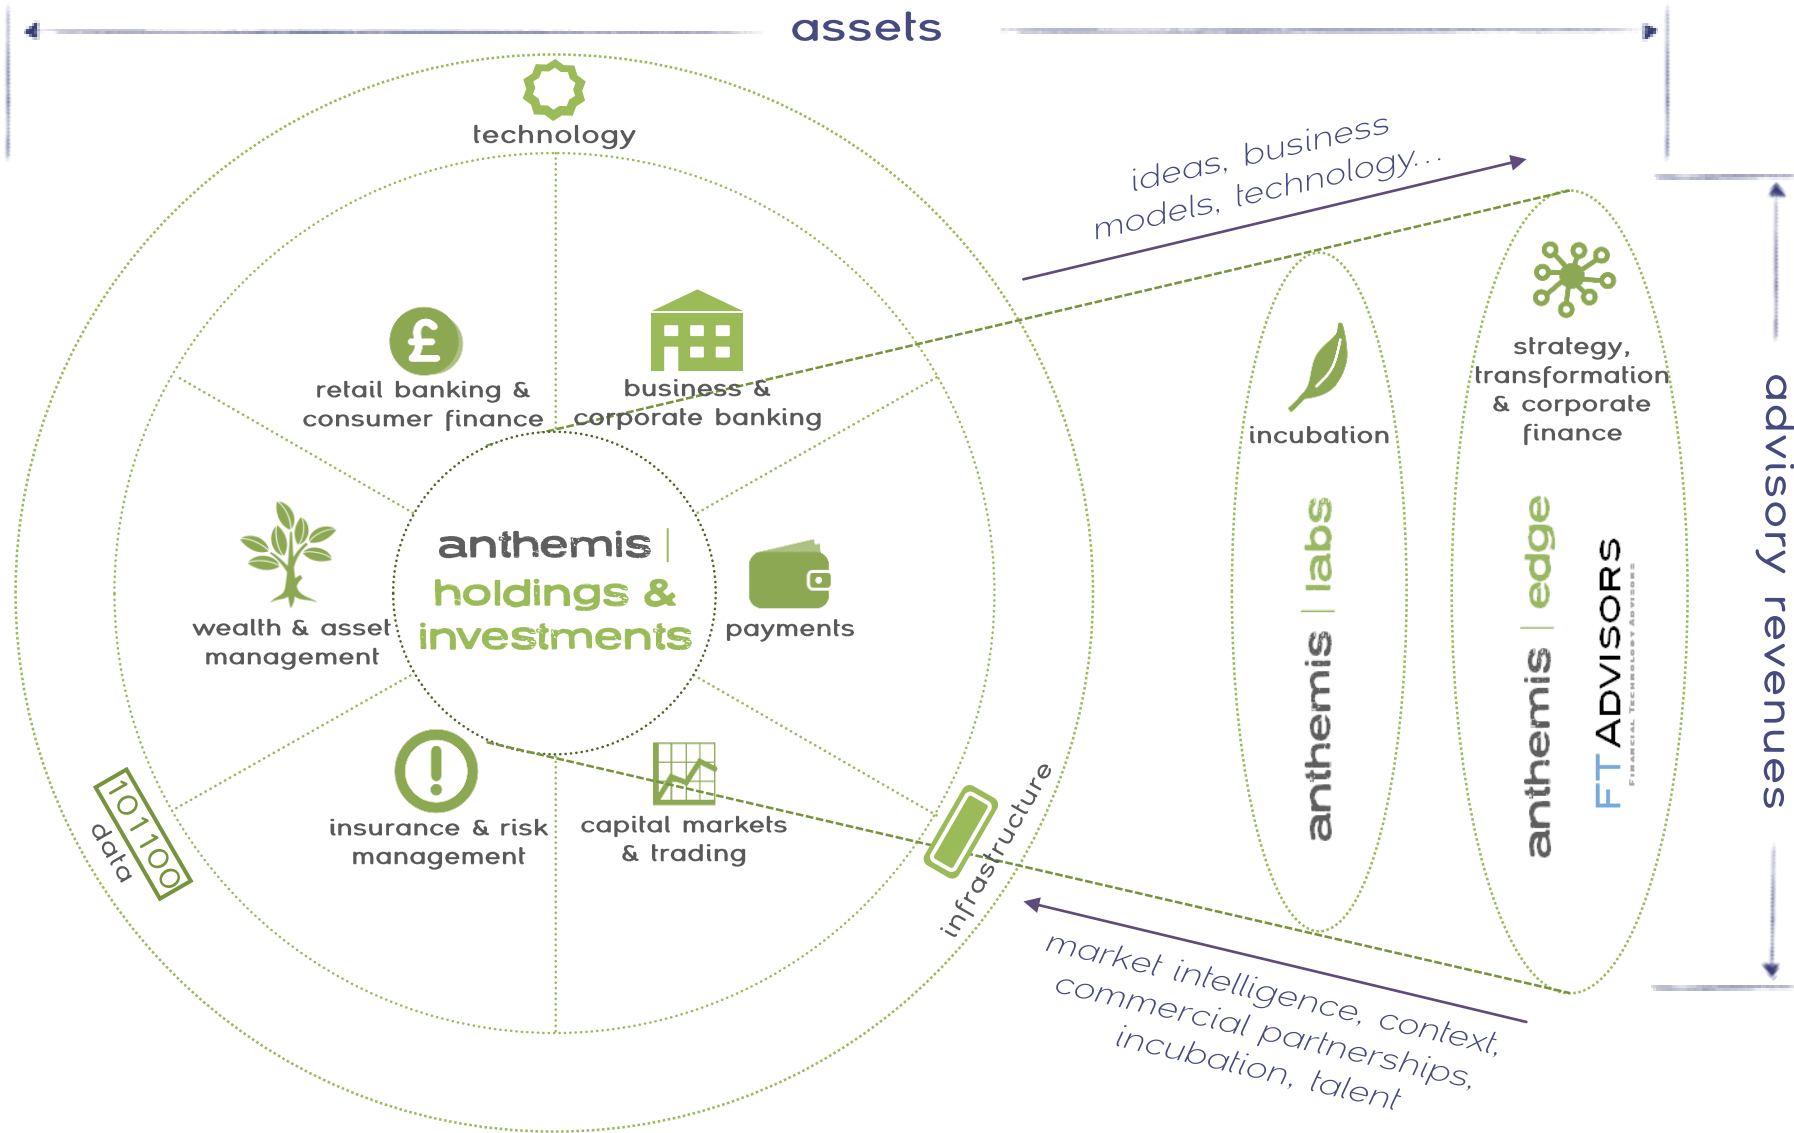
assets

technology

retail banking & consumer finance

business & corporate banking

wealth & asset management

anthemis | holdings & investments

payments

insurance & risk management

capital markets & trading

101100

data

infrastructure

ideas, business models, technology...

incubation

anthemis | labs

strategy, transformation & corporate finance

anthemis | edge

FT ADVISORS

FINANCIAL TECHNOLOGY ADVISORS

advisory revenues

market intelligence, context, commercial partnerships, incubation, talent